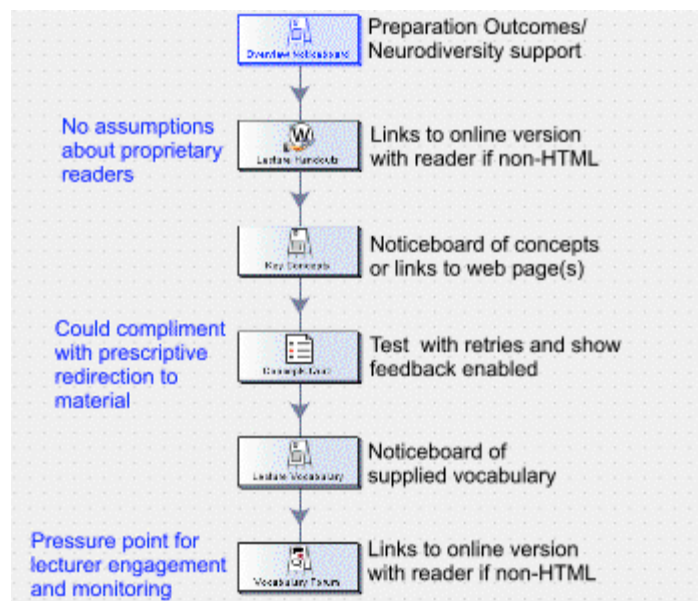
Overview Noticeboard

Preparation Outcomes/ Neurodiversity support

No assumptions about proprietary readers

Lecture Handouts

Links to online version with reader if non-HTML

Key Concepts

Noticeboard of concepts or links to web page(s)

Could compliment with prescriptive redirection to material

Concept Quiz

Test with retries and show feedback enabled

Lecture Vocabulary

Noticeboard of supplied vocabulary

Pressure point for lecturer engagement and monitoring

Vocabulary Forum

Links to online version with reader if non-HTML